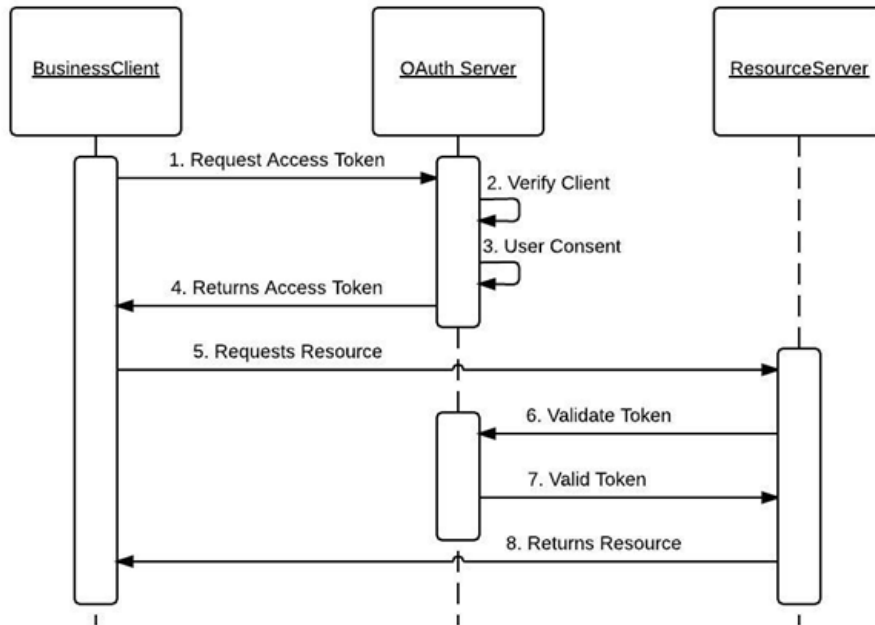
BusinessClient

OAuth Server

ResourceServer

1. Request Access Token

2. Verify Client

3. User Consent

4. Returns Access Token

5. Requests Resource

6. Validate Token

7. Valid Token

8. Returns Resource